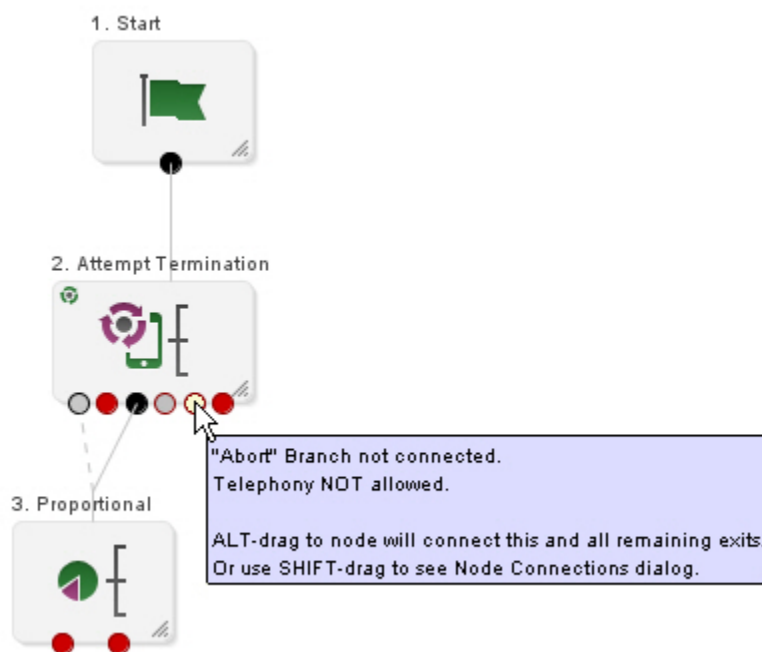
1. Start

2. Attempt Termination

"Abort" Branch not connected.
Telephony NOT allowed.

ALT-drag to node will connect this and all remaining exits
Or use SHIFT-drag to see Node Connections dialog.

3. Proportional